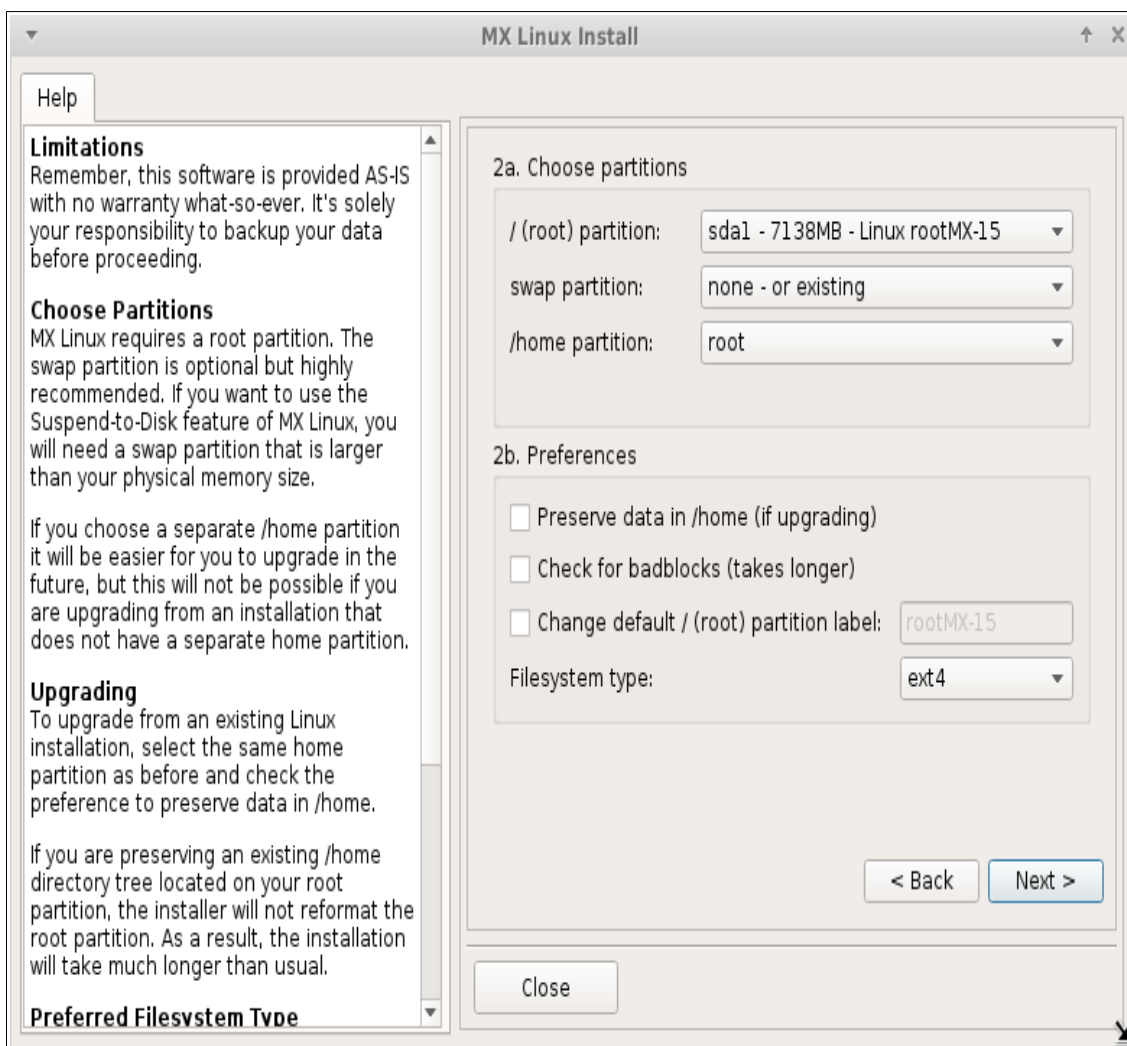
MX Linux Install

Help

Limitations
Remember, this software is provided AS-IS with no warranty what-so-ever. It's solely your responsibility to backup your data before proceeding.

Choose Partitions
MX Linux requires a root partition. The swap partition is optional but highly recommended. If you want to use the Suspend-to-Disk feature of MX Linux, you will need a swap partition that is larger than your physical memory size.

If you choose a separate /home partition it will be easier for you to upgrade in the future, but this will not be possible if you are upgrading from an installation that does not have a separate home partition.

Upgrading
To upgrade from an existing Linux installation, select the same home partition as before and check the preference to preserve data in /home.

If you are preserving an existing /home directory tree located on your root partition, the installer will not reformat the root partition. As a result, the installation will take much longer than usual.

Preferred Filesystem Type

2a. Choose partitions

/ (root) partition: sda1 - 7138MB - Linux rootMX-15

swap partition: none - or existing

/home partition: root

2b. Preferences

Preserve data in /home (if upgrading)

Check for badblocks (takes longer)

Change default / (root) partition label: rootMX-15

Filesystem type: ext4

< Back

Next >

Close